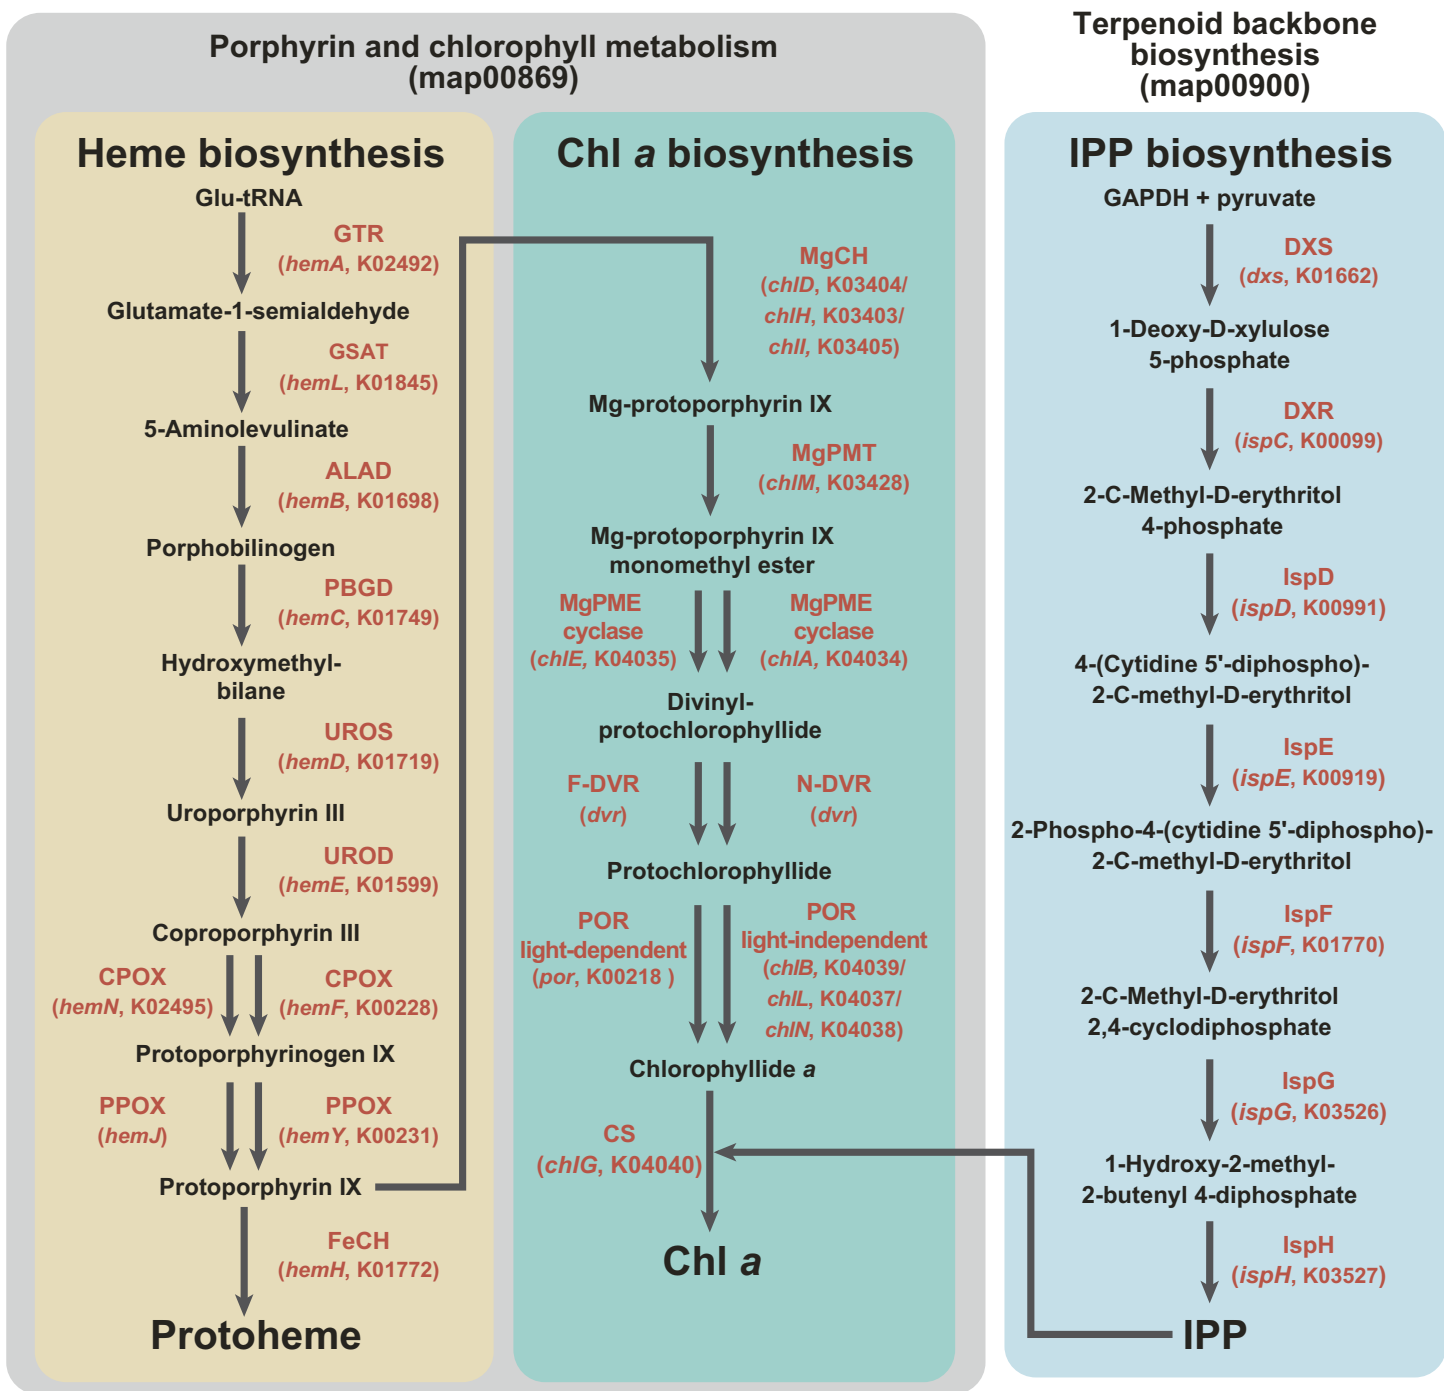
Porphyrin and chlorophyll metabolism
(map00869)

Heme biosynthesis

Glu-tRNA
GTR
(hemA, K02492)
Glutamate-1-semialdehyde
GSAT
(hemL, K01845)
5-Aminolevulinate
ALAD
(hemB, K01698)
Porphobilinogen
PBGD
(hemC, K01749)
Hydroxymethylbilane
UROS
(hemD, K01719)
Uroporphyrin III
UROD
(hemE, K01599)
Coproporphyrin III
CPOX
(hemN, K02495)
CPOX
(hemF, K00228)
Protoporphyrinogen IX
PPOX
(hemJ)
PPOX
(hemY, K00231)
Protoporphyrin IX
FeCH
(hemH, K01772)
Protoheme

Chl a biosynthesis

MgCH
(chlD, K03404/
chlH, K03403/
chlI, K03405)
Mg-protoporphyrin IX
MgPMT
(chlM, K03428)
Mg-protoporphyrin IX
monomethyl ester
MgPME
cyclase
(chlE, K04035)
MgPME
cyclase
(chlA, K04034)
Divinyl-
protochlorophyllide
F-DVR
(dvr)
N-DVR
(dvr)
Protochlorophyllide
POR
light-dependent
(por, K00218 )
POR
light-independent
(chlB, K04039/
chlL, K04037/
chlN, K04038)
Chlorophyllide a
CS
(chlG, K04040)
Chl a

Terpenoid backbone
biosynthesis
(map00900)

IPP biosynthesis

GAPDH + pyruvate
DXS
(dxs, K01662)
1-Deoxy-D-xylulose
5-phosphate
DXR
(ispC, K00099)
2-C-Methyl-D-erythritol
4-phosphate
IspD
(ispD, K00991)
4-(Cytidine 5'-diphospho)-
2-C-methyl-D-erythritol
IspE
(ispE, K00919)
2-Phospho-4-(cytidine 5'-diphospho)-
2-C-methyl-D-erythritol
IspF
(ispF, K01770)
2-C-Methyl-D-erythritol
2,4-cyclodiphosphate
IspG
(ispG, K03526)
1-Hydroxy-2-methyl-
2-butenyl 4-diphosphate
IspH
(ispH, K03527)
IPP